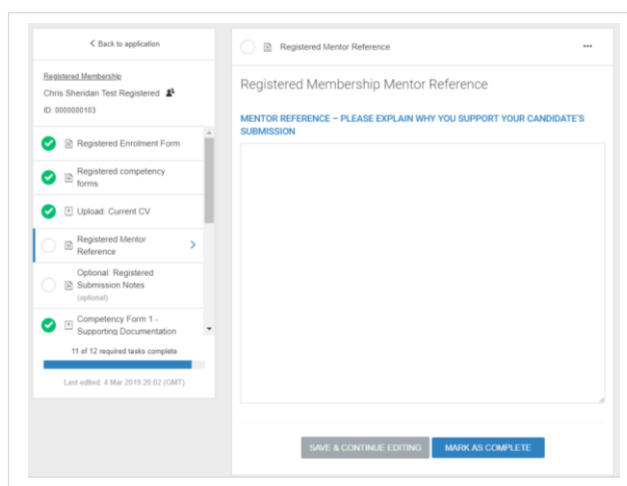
< Back to application

Registered Membership
Chris Sheridan Test Registered
ID: 0000000103

Registered Enrolment Form

Registered competency forms

Upload: Current CV

Registered Mentor Reference

Optional: Registered Submission Notes
(optional)

Competency Form 1 - Supporting Documentation

11 of 12 required tasks complete

Last edited: 4 Mar 2019 20:02 (GMT)

Registered Mentor Reference

Registered Membership Mentor Reference

MENTOR REFERENCE – PLEASE EXPLAIN WHY YOU SUPPORT YOUR CANDIDATE'S SUBMISSION

SAVE & CONTINUE EDITING

MARK AS COMPLETE